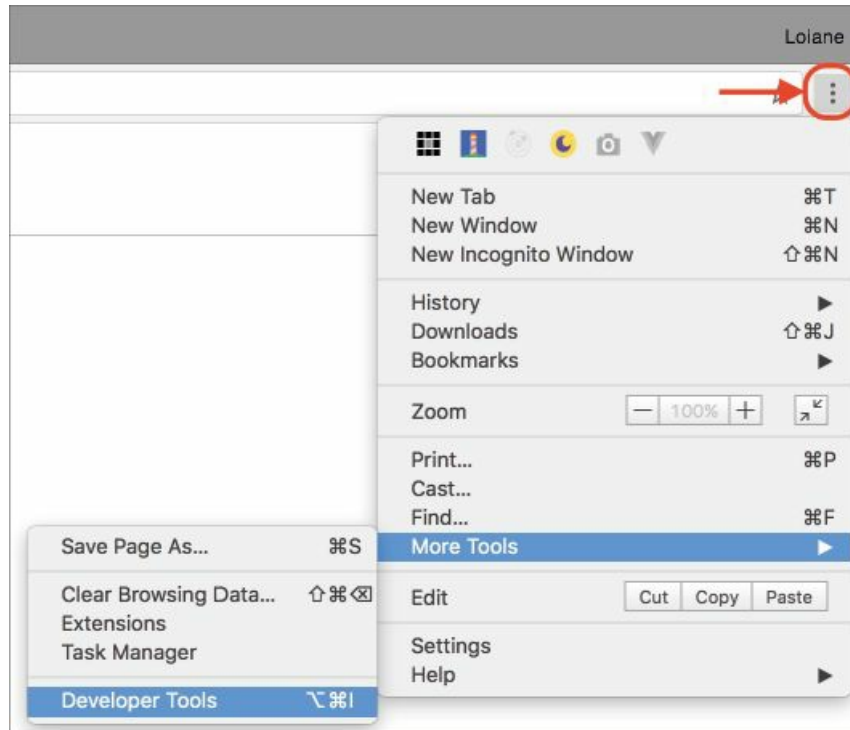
Loiane

New Tab ⌘T
New Window ⌘N
New Incognito Window ⇧⌘N

History ▶
Downloads ⇧⌘J
Bookmarks ▶

Zoom — 100% +

Print... ⌘P
Cast...
Find... ⌘F
More Tools ▶

Edit Cut Copy Paste

Settings
Help ▶

Save Page As... ⌘S

Clear Browsing Data... ⇧⌘⌫
Extensions
Task Manager

Developer Tools ⌥⌘I